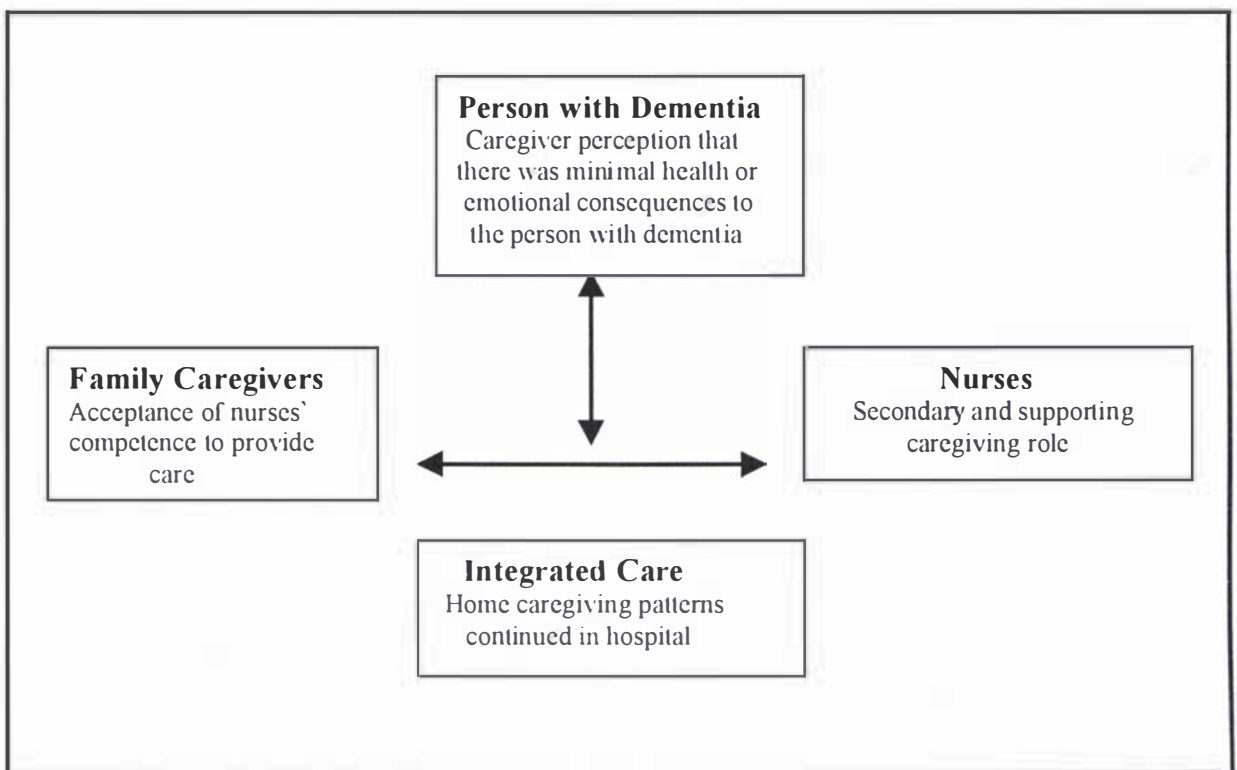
Person with Dementia
Caregiver perception that there was minimal health or emotional consequences to the person with dementia

Family Caregivers
Acceptance of nurses` competence to provide care

Nurses
Secondary and supporting caregiving role

Integrated Care
Home caregiving patterns continued in hospital